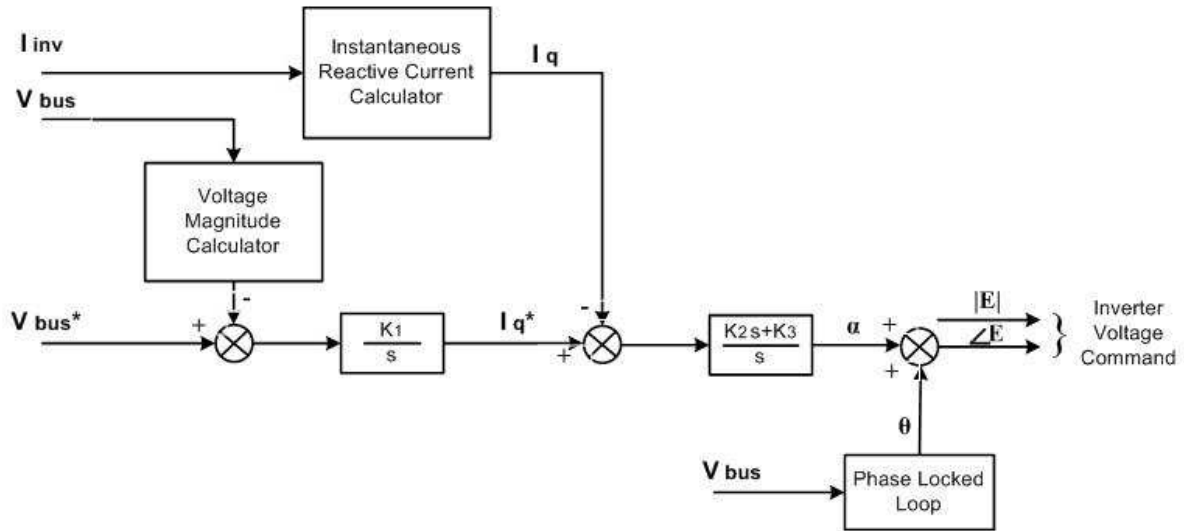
$I_{inv}$

Instantaneous Reactive Current Calculator

$I_q$

$V_{bus}$

Voltage Magnitude Calculator

-

$V_{bus}^*$

+

$\frac{K_1}{s}$

$I_q^*$

-

+

$\frac{K_2 s+K_3}{s}$

$\alpha$

+

+

$|E|$

$\angle E$

Inverter Voltage Command

$\theta$

$V_{bus}$

Phase Locked Loop